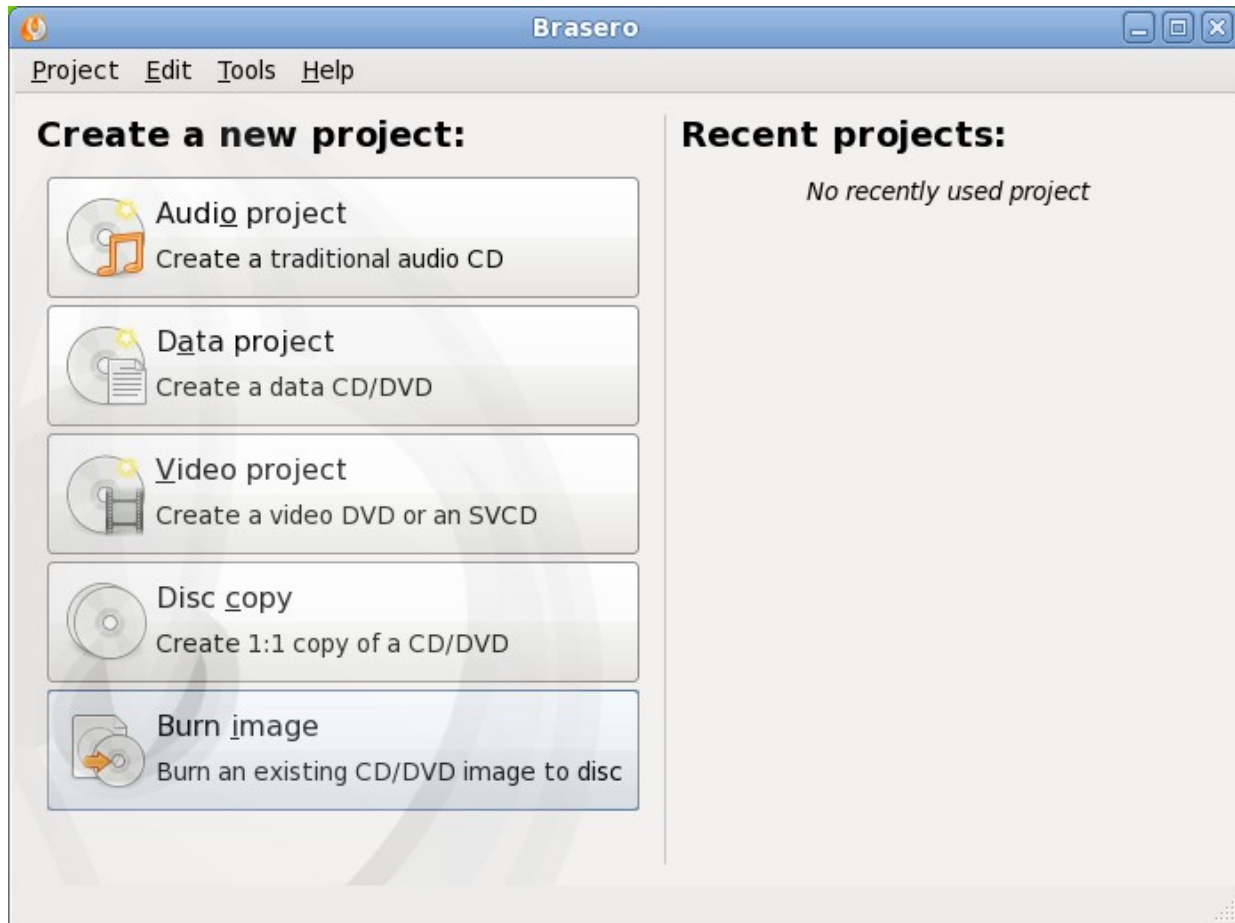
Brasero

Project Edit Tools Help

Create a new project:

Audio project
Create a traditional audio CD

Data project
Create a data CD/DVD

Video project
Create a video DVD or an SVCD

Disc copy
Create 1:1 copy of a CD/DVD

Burn image
Burn an existing CD/DVD image to disc

Recent projects:

No recently used project